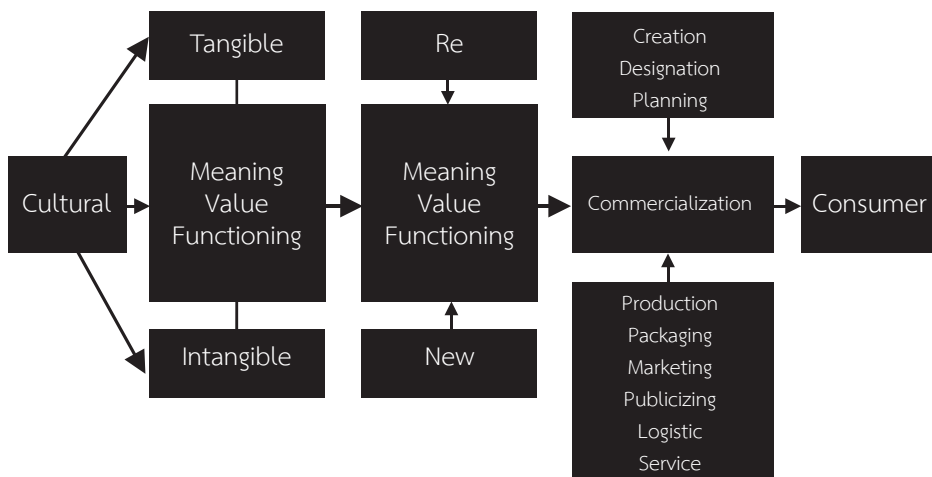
Cultural

Tangible

Meaning
Value
Functioning

Intangible

Re

Meaning
Value
Functioning

New

Creation
Designation
Planning

Commercialization

Production
Packaging
Marketing
Publicizing
Logistic
Service

Consumer